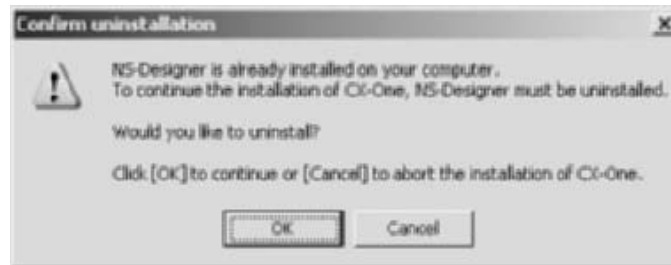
Confirm uninstallation

×

NS-Designer is already installed on your computer.
To continue the installation of CX-One, NS-Designer must be uninstalled.

Would you like to uninstall?

Click [OK] to continue or [Cancel] to abort the installation of CX-One.

OK

Cancel